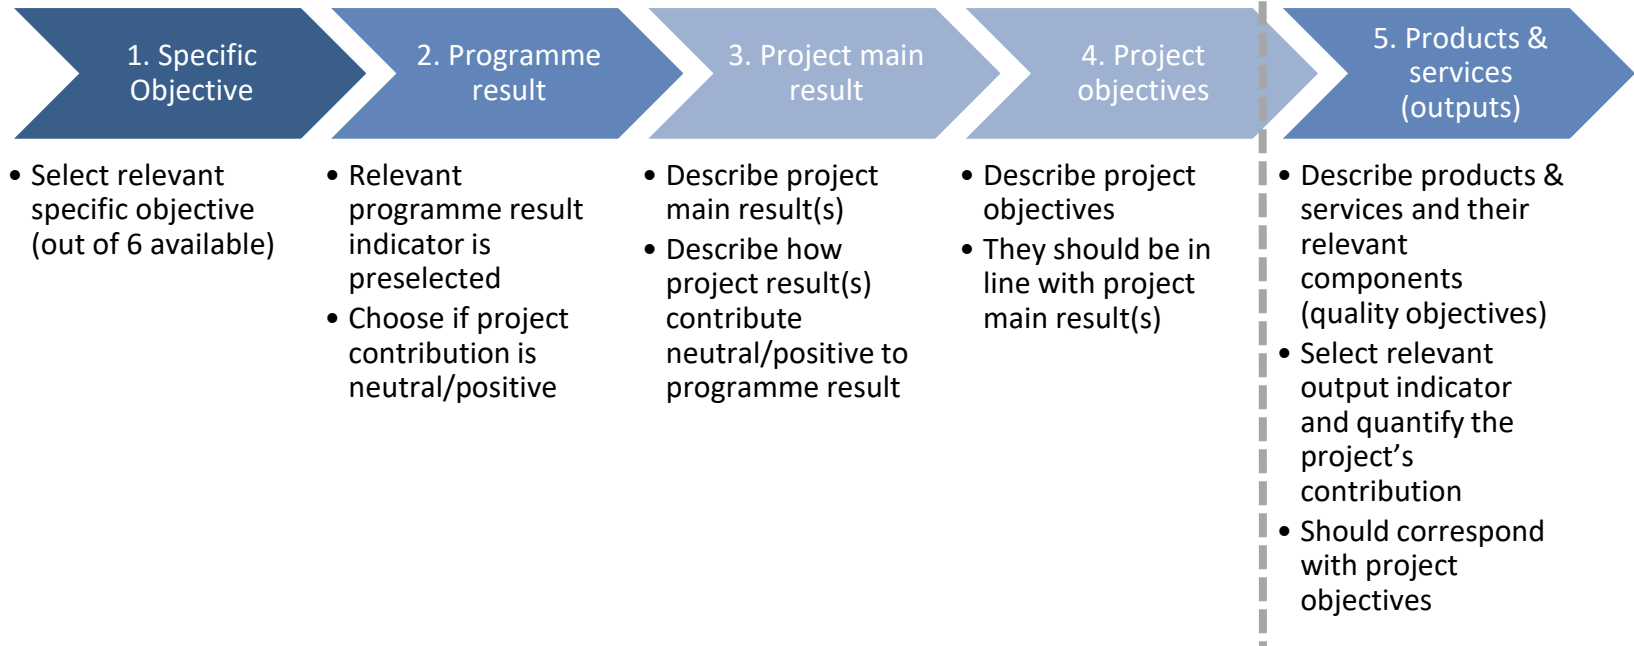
1. Specific Objective

• Select relevant specific objective (out of 6 available)

2. Programme result

• Relevant programme result indicator is preselected
• Choose if project contribution is neutral/positive

3. Project main result

• Describe project main result(s)
• Describe how project result(s) contribute neutral/positive to programme result

4. Project objectives

• Describe project objectives
• They should be in line with project main result(s)

5. Products & services (outputs)

• Describe products & services and their relevant components (quality objectives)
• Select relevant output indicator and quantify the project’s contribution
• Should correspond with project objectives